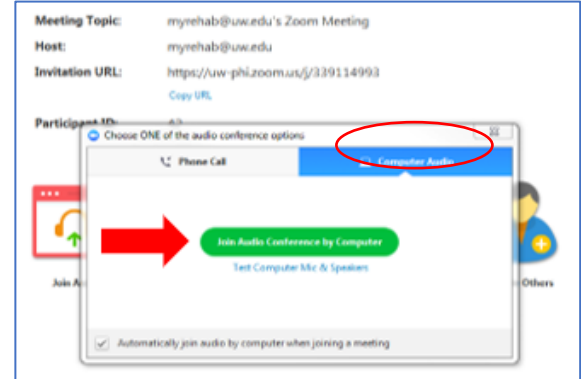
Meeting Topic: myrehab@uw.edu's Zoom Meeting

Host: myrehab@uw.edu

Invitation URL: https://uw-phi.zoom.us/j/339114993

Copy URL

Participant ID: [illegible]

Choose ONE of the audio conference options

Phone Call

Computer Audio

Join Audio Conference by Computer

Test Computer Mic & Speakers

Join A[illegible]

Others

Automatically join audio by computer when joining a meeting